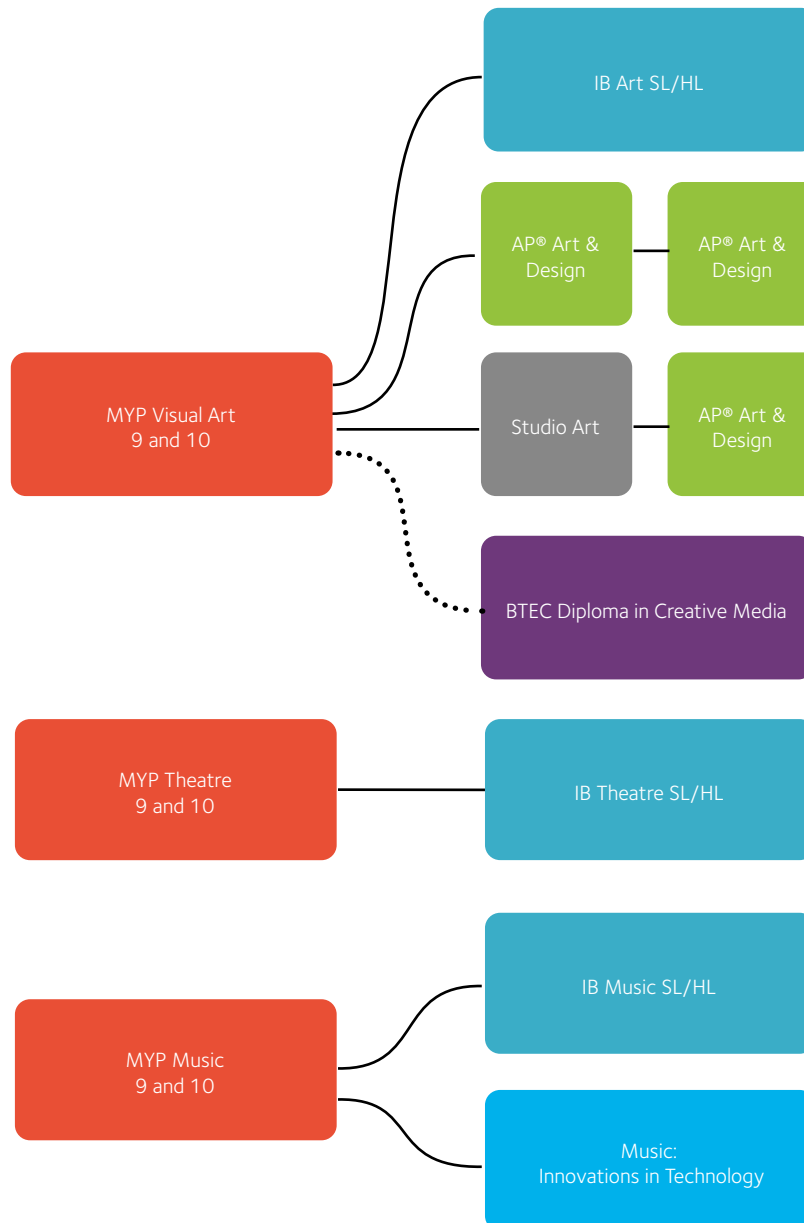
IB Art SL/HL

AP® Art & Design

AP® Art & Design

MYP Visual Art 9 and 10

Studio Art

AP® Art & Design

BTEC Diploma in Creative Media

MYP Theatre 9 and 10

IB Theatre SL/HL

IB Music SL/HL

MYP Music 9 and 10

Music: Innovations in Technology